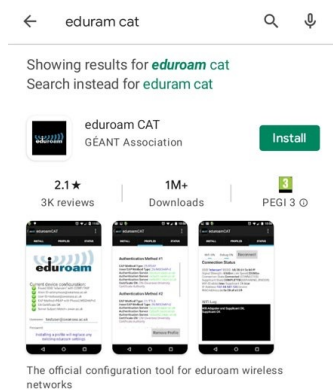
← eduram cat

Showing results for eduroam cat
Search instead for eduram cat

eduroam
eduroam CAT
GÉANT Association
Install

2.1★
3K reviews

1M+
Downloads

3
PEGI 3 ⓘ

eduroam
Connection Status
Authentication Method #1
Authentication Method #2
Remove Profile

The official configuration tool for eduroam wireless networks